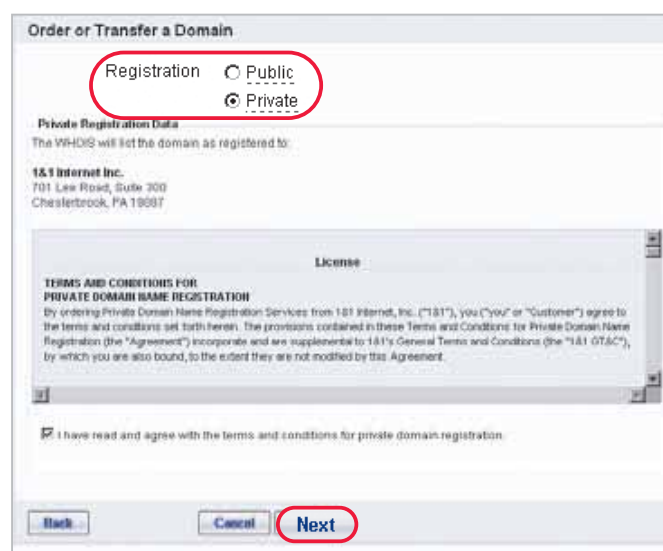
Order or Transfer a Domain

Registration Public
Private

Private Registration Data

The WHOIS will list the domain as registered to:

1&1 Internet Inc.
701 Lee Road, Suite 300
Chesterbrook, PA 19087

License

TERMS AND CONDITIONS FOR
PRIVATE DOMAIN NAME REGISTRATION
By ordering Private Domain Name Registration Services from 1&1 Internet, Inc. ("1&1"), you ("you" or "Customer") agree to the terms and conditions set forth herein. The provisions contained in these Terms and Conditions for Private Domain Name Registration (the "Agreement") incorporate and are supplemental to 1&1's General Terms and Conditions (the "1&1 GT&C"), by which you are also bound, to the extent they are not modified by this Agreement.

I have read and agree with the terms and conditions for private domain registration

Back Cancel Next